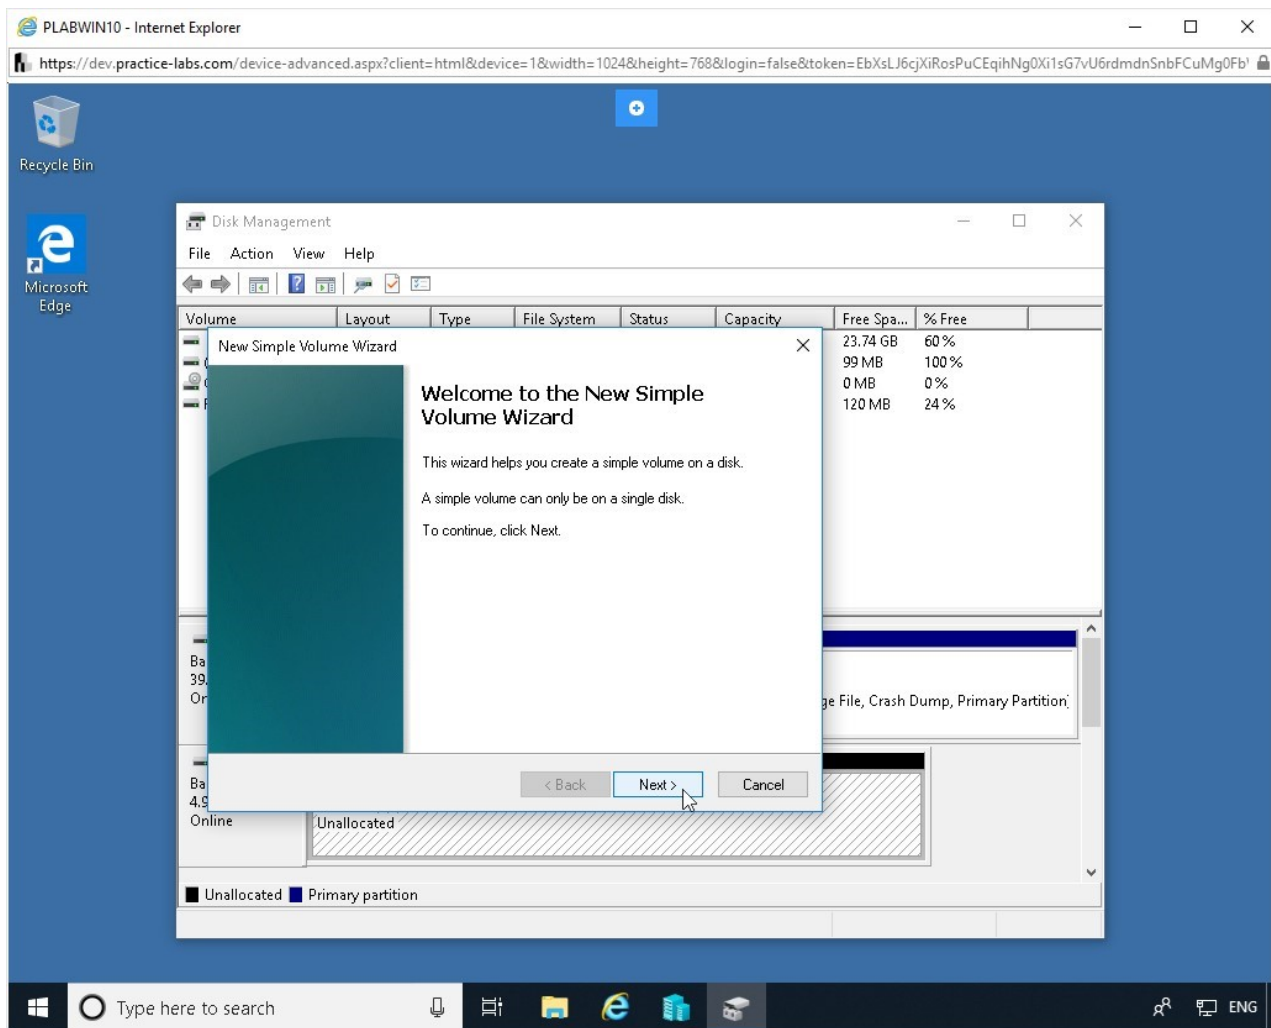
PLABWIN10 - Internet Explorer

https://dev.practice-labs.com/device-advanced.aspx?client=html&device=1&width=1024&height=768&login=false&token=EbXsLJ6cjXiRosPuCEqihNg0Xi1sG7vU6rdmdnSnbFCuMg0Fb

Recycle Bin

Microsoft Edge

Disk Management

File Action View Help

| Volume | Layout | Type | File System | Status | Capacity | Free Spa... | % Free |
|---|---|---|---|---|---|---|---|
| | | | | | | 23.74 GB | 60 % |
| | | | | | | 99 MB | 100 % |
| | | | | | | 0 MB | 0 % |
| | | | | | | 120 MB | 24 % |

New Simple Volume Wizard

Welcome to the New Simple Volume Wizard

This wizard helps you create a simple volume on a disk.

A simple volume can only be on a single disk.

To continue, click Next.

< Back Next > Cancel

Ba
39.
On

ge File, Crash Dump, Primary Partition)

Ba
4.9
Online

Unallocated

Unallocated Primary partition

Type here to search

ENG